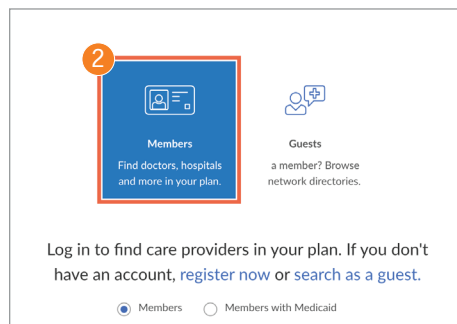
2

Members

Find doctors, hospitals and more in your plan.

Guests

a member? Browse network directories.

Log in to find care providers in your plan. If you don't have an account, register now or search as a guest.

Members
Members with Medicaid